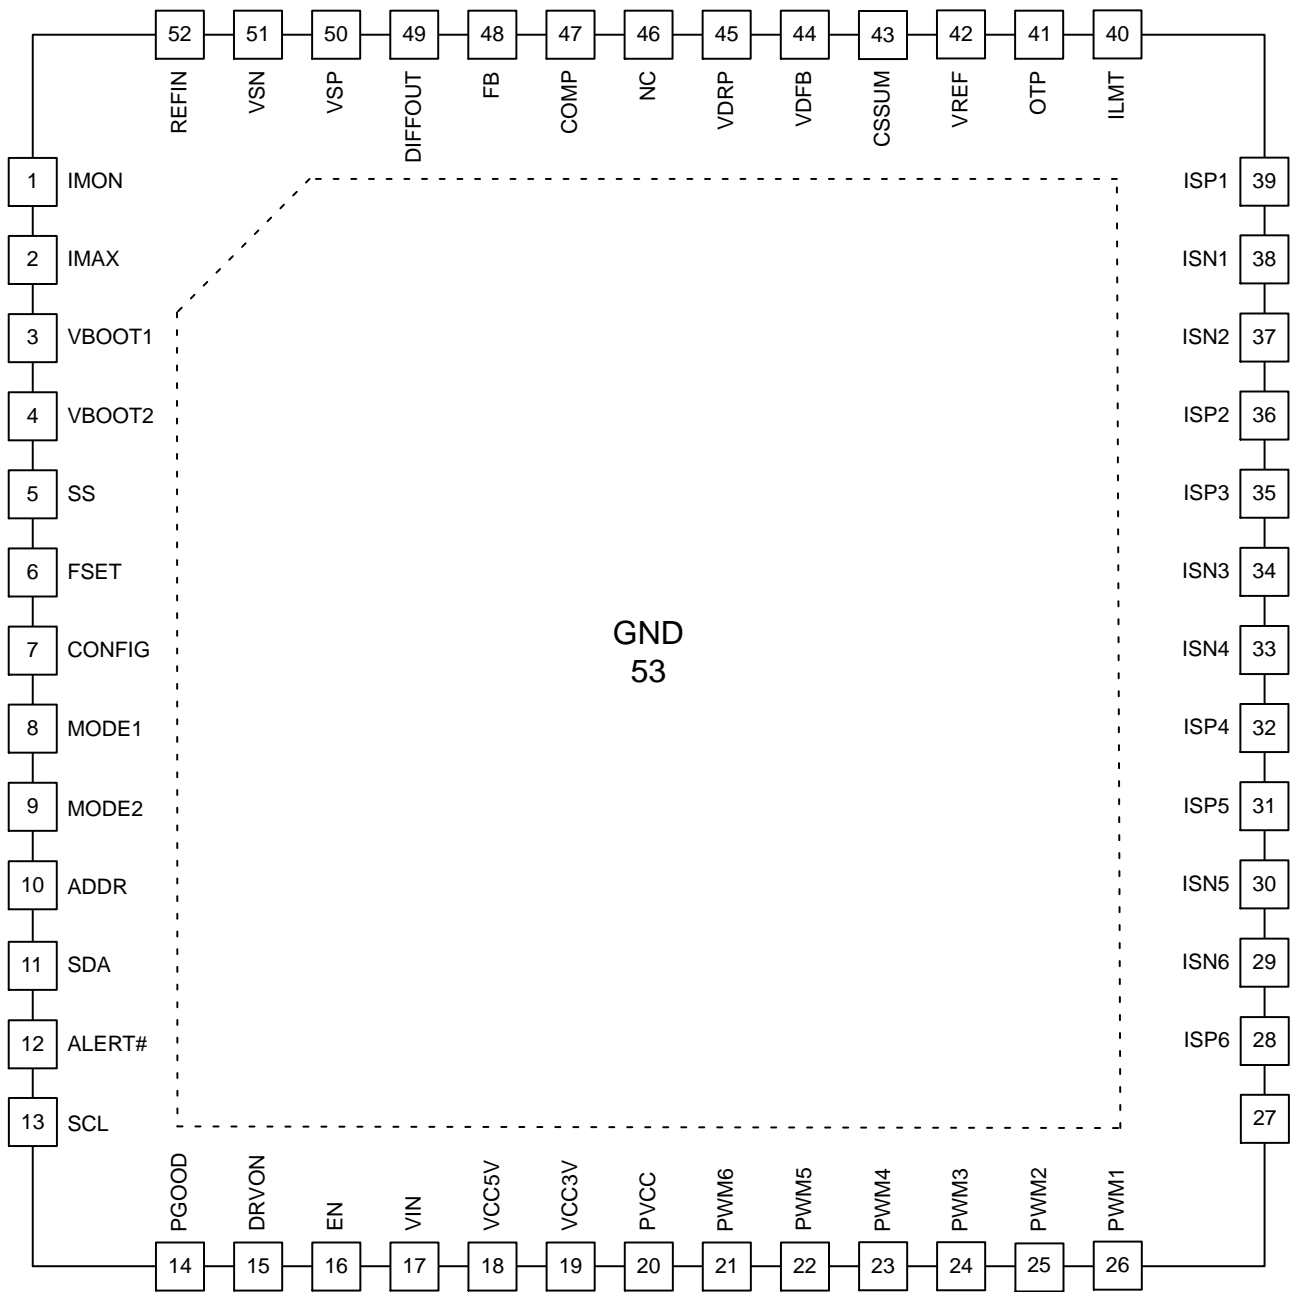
52 51 50 49 48 47 46 45 44 43 42 41 40

REFIN VSN VSP DIFFOUT FB COMP NC VDRP VDFB CSSUM VREF OTP ILMT

1 IMON
2 IMAX
3 VBOOT1
4 VBOOT2
5 SS
6 FSET
7 CONFIG
8 MODE1
9 MODE2
10 ADDR
11 SDA
12 ALERT#
13 SCL

ISP1 39
ISN1 38
ISN2 37
ISP2 36
ISP3 35
ISN3 34
ISN4 33
ISP4 32
ISP5 31
ISN5 30
ISN6 29
ISP6 28
27

GND
53

PGOOD DRVON EN VIN VCC5V VCC3V PVCC PWM6 PWM5 PWM4 PWM3 PWM2 PWM1

14 15 16 17 18 19 20 21 22 23 24 25 26